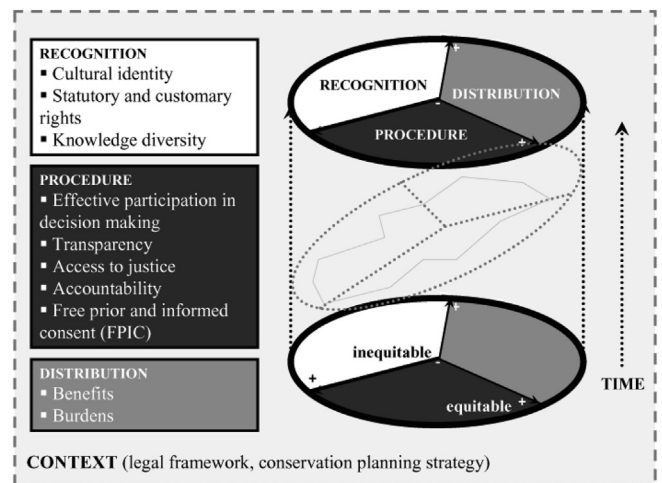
RECOGNITION
▪ Cultural identity
▪ Statutory and customary rights
▪ Knowledge diversity

PROCEDURE
▪ Effective participation in decision making
▪ Transparency
▪ Access to justice
▪ Accountability
▪ Free prior and informed consent (FPIC)

DISTRIBUTION
▪ Benefits
▪ Burdens

RECOGNITION
DISTRIBUTION
PROCEDURE
+
-
+

inequitable
equitable
+
-
+
+

TIME

CONTEXT (legal framework, conservation planning strategy)